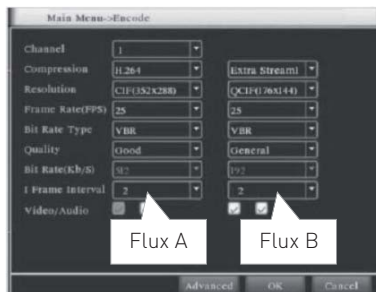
Main Menu->Encode

| | | |
|---|---|---|
| Channel | 1 | |
| Compression | H.264 | Extra Stream1 |
| Resolution | CIF(352x288) | QCIF(176x144) |
| Frame Rate(FPS) | 25 | 25 |
| Bit Rate Type | VBR | VBR |
| Quality | Good | General |
| Bit Rate(Kb/S) | 512 | 192 |
| I Frame Interval | 2 | 2 |
| Video/Audio | | |

Flux A

Flux B

Advanced OK Cancel